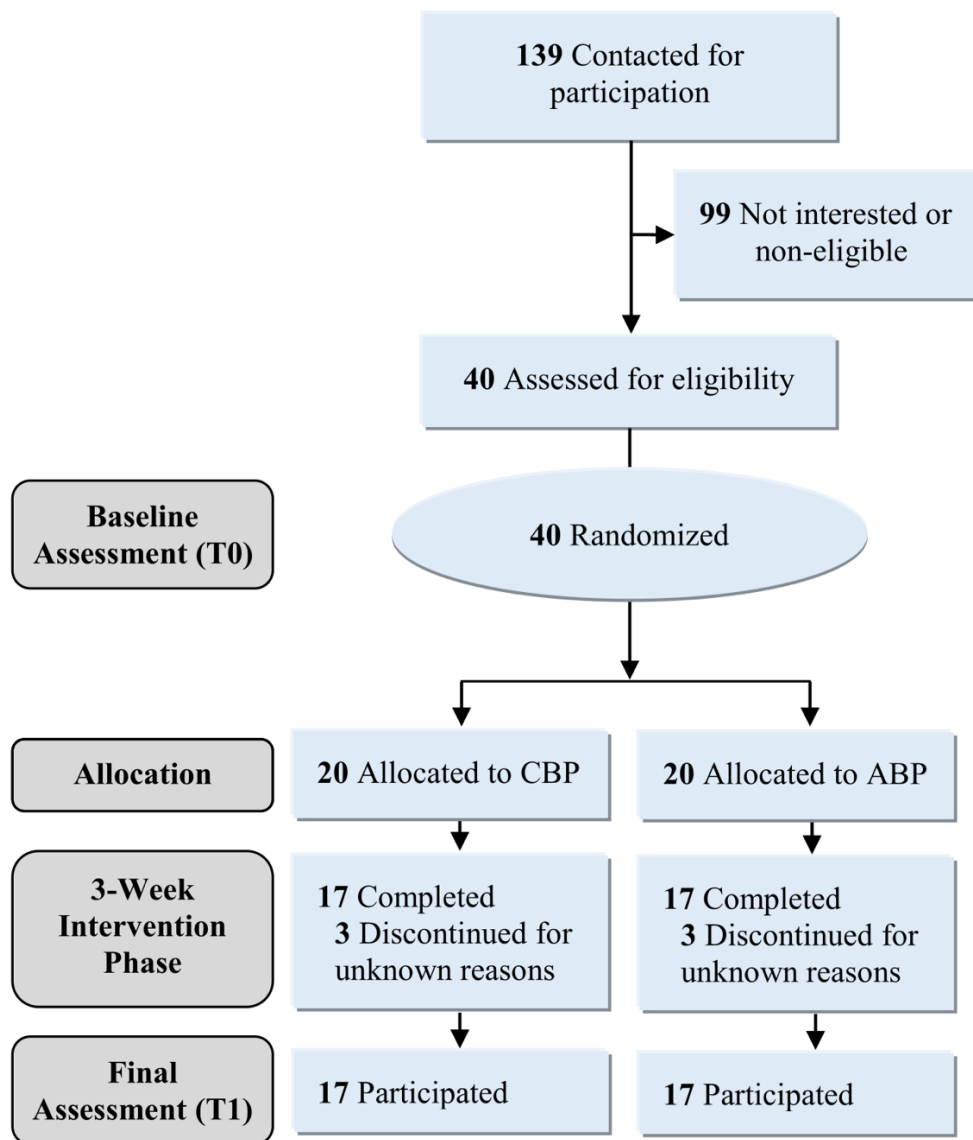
**139** Contacted for participation

**99** Not interested or non-eligible

**40** Assessed for eligibility

**Baseline Assessment (T0)**

**40** Randomized

**Allocation**

**20** Allocated to CBP

**20** Allocated to ABP

**3-Week Intervention Phase**

**17** Completed
**3** Discontinued for unknown reasons

**17** Completed
**3** Discontinued for unknown reasons

**Final Assessment (T1)**

**17** Participated

**17** Participated